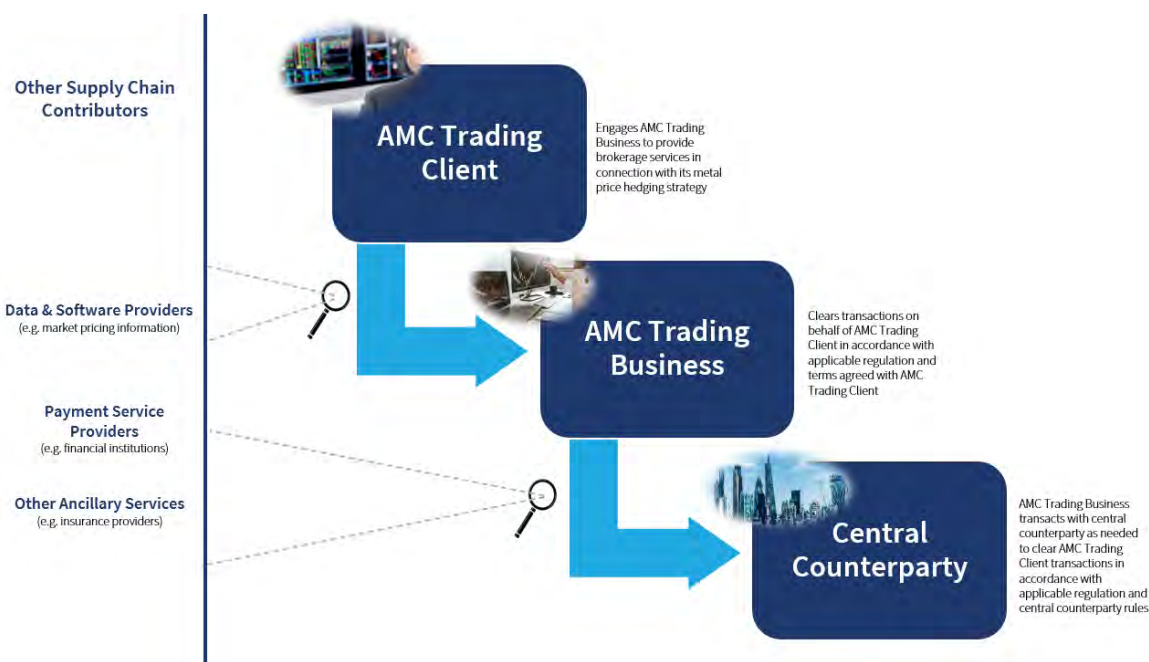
Other Supply Chain Contributors

AMC Trading Client

Engages AMC Trading Business to provide brokerage services in connection with its metal price hedging strategy

Data & Software Providers
(e.g. market pricing information)

AMC Trading Business

Clears transactions on behalf of AMC Trading Client in accordance with applicable regulation and terms agreed with AMC Trading Client

Payment Service Providers
(e.g. financial institutions)

Other Ancillary Services
(e.g. insurance providers)

Central Counterparty

AMC Trading Business transacts with central counterparty as needed to clear AMC Trading Client transactions in accordance with applicable regulation and central counterparty rules